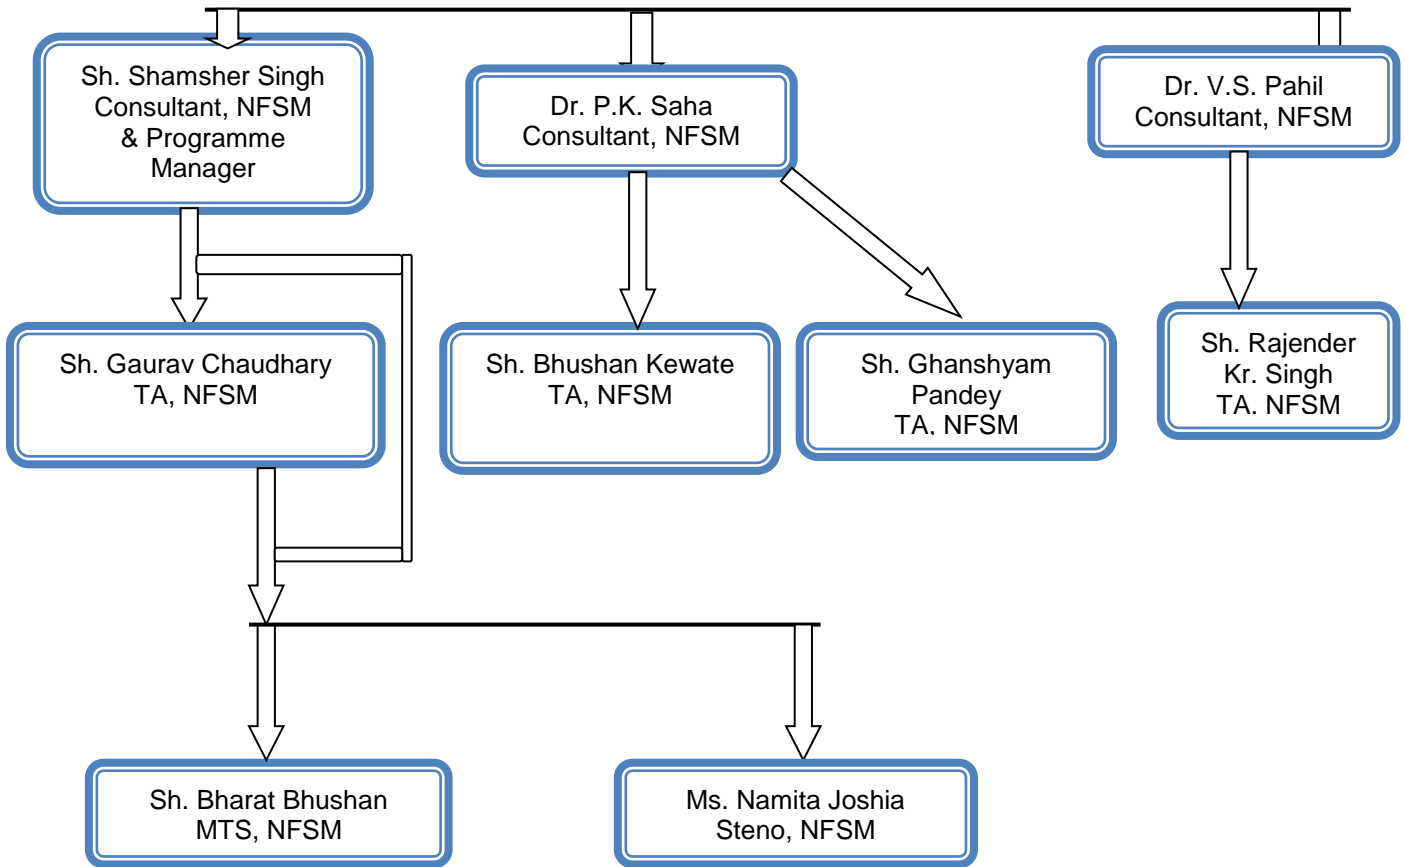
Sh. Shamsher Singh
Consultant, NFSM
& Programme
Manager

Dr. P.K. Saha
Consultant, NFSM

Dr. V.S. Pahil
Consultant, NFSM

Sh. Gaurav Chaudhary
TA, NFSM

Sh. Bhushan Kewate
TA, NFSM

Sh. Ghanshyam
Pandey
TA. NFSM

Sh. Rajender
Kr. Singh
TA. NFSM

Sh. Bharat Bhushan
MTS, NFSM

Ms. Namita Joshia
Steno, NFSM